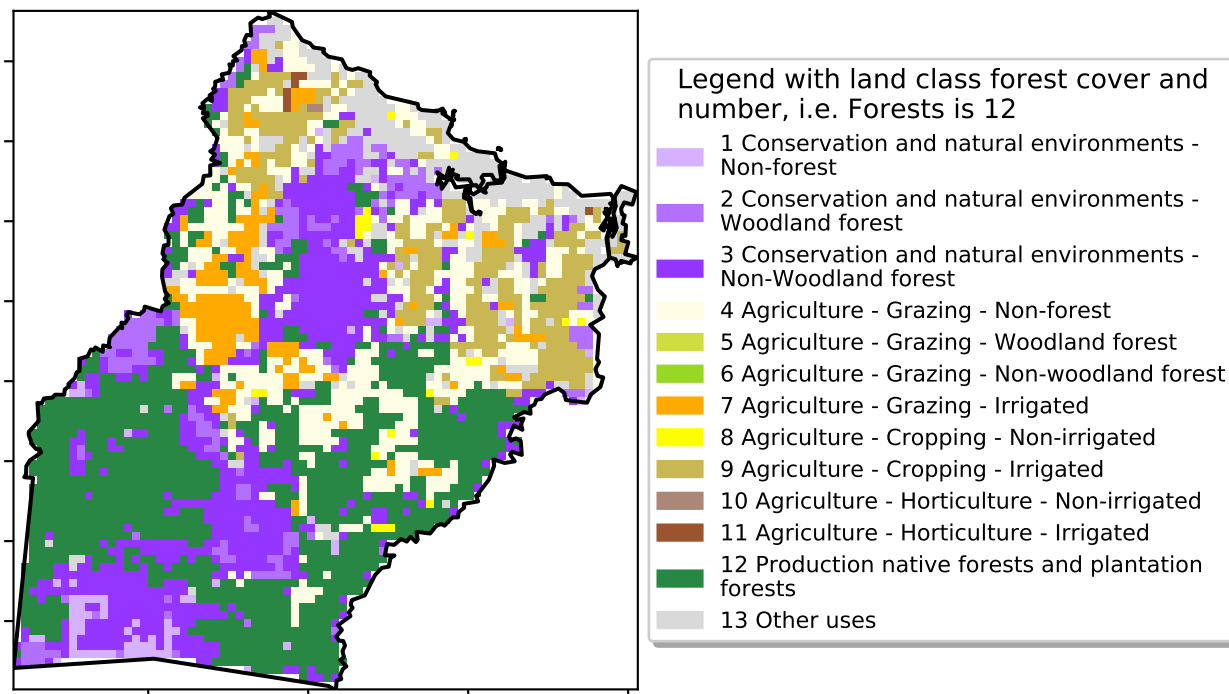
Legend with land class forest cover and number, i.e. Forests is 12

1 Conservation and natural environments - Non-forest
2 Conservation and natural environments - Woodland forest
3 Conservation and natural environments - Non-Woodland forest
4 Agriculture - Grazing - Non-forest
5 Agriculture - Grazing - Woodland forest
6 Agriculture - Grazing - Non-woodland forest
7 Agriculture - Grazing - Irrigated
8 Agriculture - Cropping - Non-irrigated
9 Agriculture - Cropping - Irrigated
10 Agriculture - Horticulture - Non-irrigated
11 Agriculture - Horticulture - Irrigated
12 Production native forests and plantation forests
13 Other uses